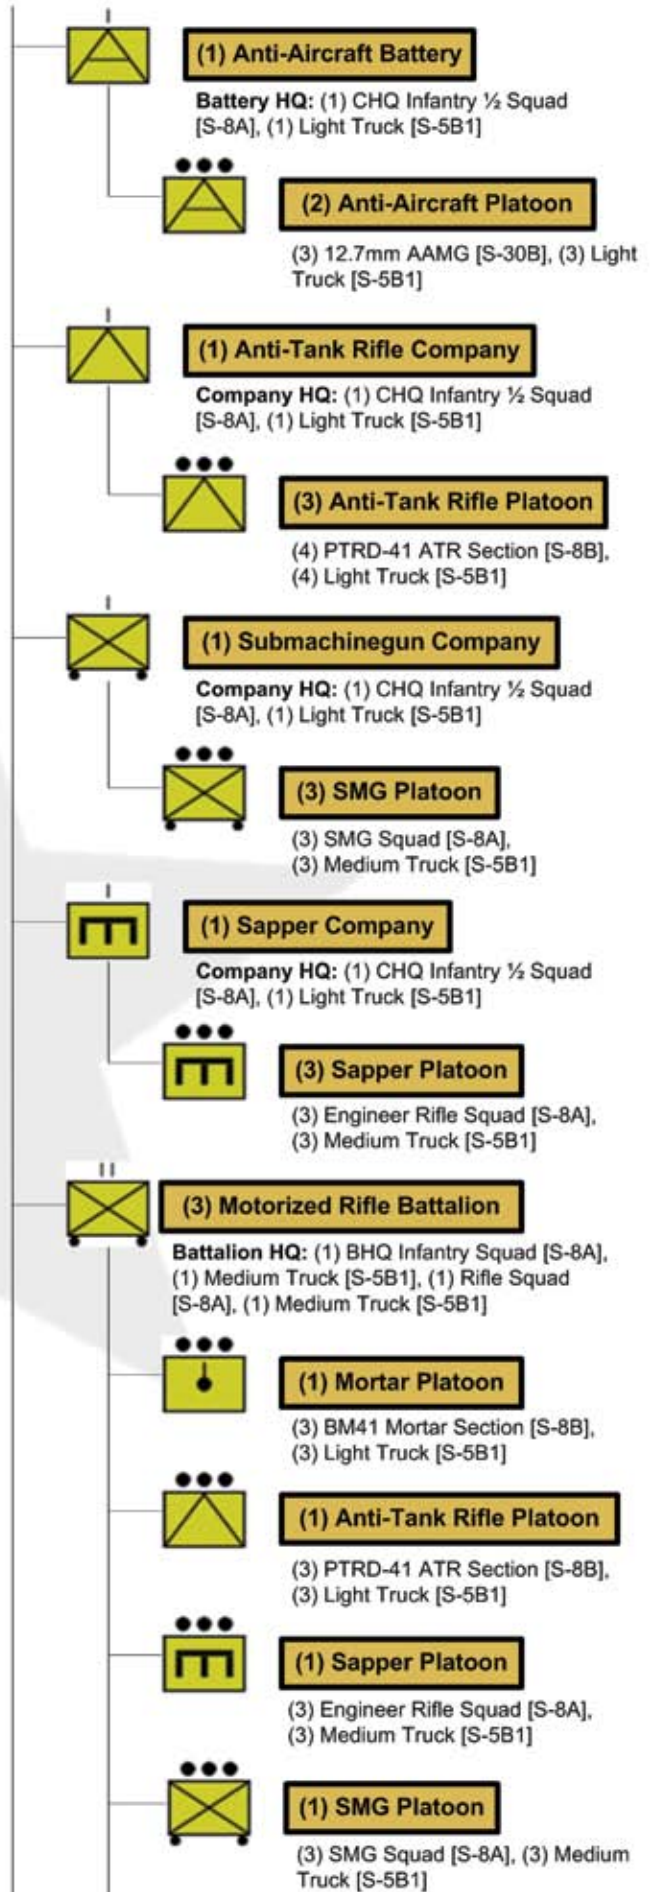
(1) Anti-Aircraft Battery

**Battery HQ:** (1) CHQ Infantry ½ Squad [S-8A], (1) Light Truck [S-5B1]

(2) Anti-Aircraft Platoon

(3) 12.7mm AAMG [S-30B], (3) Light Truck [S-5B1]

(1) Anti-Tank Rifle Company

**Company HQ:** (1) CHQ Infantry ½ Squad [S-8A], (1) Light Truck [S-5B1]

(3) Anti-Tank Rifle Platoon

(4) PTRD-41 ATR Section [S-8B], (4) Light Truck [S-5B1]

(1) Submachinegun Company

**Company HQ:** (1) CHQ Infantry ½ Squad [S-8A], (1) Light Truck [S-5B1]

(3) SMG Platoon

(3) SMG Squad [S-8A], (3) Medium Truck [S-5B1]

(1) Sapper Company

**Company HQ:** (1) CHQ Infantry ½ Squad [S-8A], (1) Light Truck [S-5B1]

(3) Sapper Platoon

(3) Engineer Rifle Squad [S-8A], (3) Medium Truck [S-5B1]

(3) Motorized Rifle Battalion

**Battalion HQ:** (1) BHQ Infantry Squad [S-8A], (1) Medium Truck [S-5B1], (1) Rifle Squad [S-8A], (1) Medium Truck [S-5B1]

(1) Mortar Platoon

(3) BM41 Mortar Section [S-8B], (3) Light Truck [S-5B1]

(1) Anti-Tank Rifle Platoon

(3) PTRD-41 ATR Section [S-8B], (3) Light Truck [S-5B1]

(1) Sapper Platoon

(3) Engineer Rifle Squad [S-8A], (3) Medium Truck [S-5B1]

(1) SMG Platoon

(3) SMG Squad [S-8A], (3) Medium Truck [S-5B1]